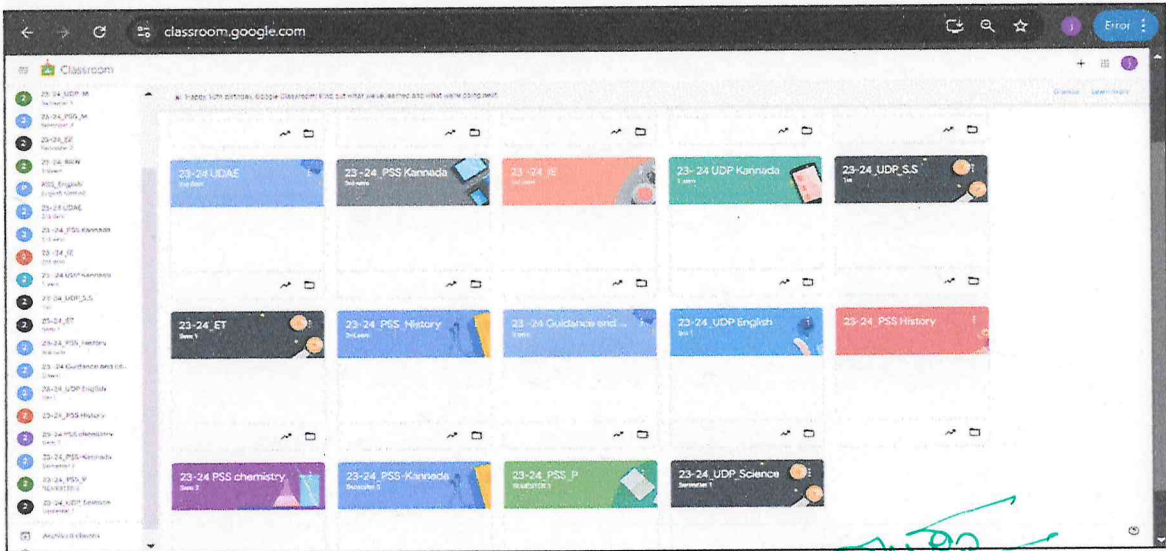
classroom.google.com

Error

Classroom

Happy 10th birthday, Google Classroom! Find out what we've learned and what we're doing next.

23-24_UDP_M
Semester 1
23-24_PSS_M
Semester 2
23-24_IE
Semester 2
23-24_RRN
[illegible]
PSS_English
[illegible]
23-24 UDAE
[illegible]
23-24_PSS Kannada
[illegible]
23-24_IE
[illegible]
23-24 UDP Kannada
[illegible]
23-24_UDP_S.S
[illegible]
23-24_ET
Sem 1
23-24_PSS_History
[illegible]
23-24 Guidance and co...
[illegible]
23-24_UDP English
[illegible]
23-24_PSS History
23-24 PSS chemistry
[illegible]
23-24_PSS-Kannada
Semester 2
23-24_PSS_P
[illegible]
23-24_UDP_Science
Semester 1
Archived classes

23-24 UDAE
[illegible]

23-24 _PSS Kannada
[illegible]

23 -24_IE
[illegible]

23- 24_UDP Kannada
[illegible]

23-24_UDP_S.S
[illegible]

23-24_ET
Sem 1

23-24_PSS_History
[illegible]

23 -24 Guidance and ...
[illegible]

23-24_UDP English
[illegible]

23-24_PSS History

23-24 PSS chemistry
Sem 2

23-24_PSS-Kannada
Semester 2

23-24_PSS_P
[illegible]

23-24_UDP_Science
Semester 1